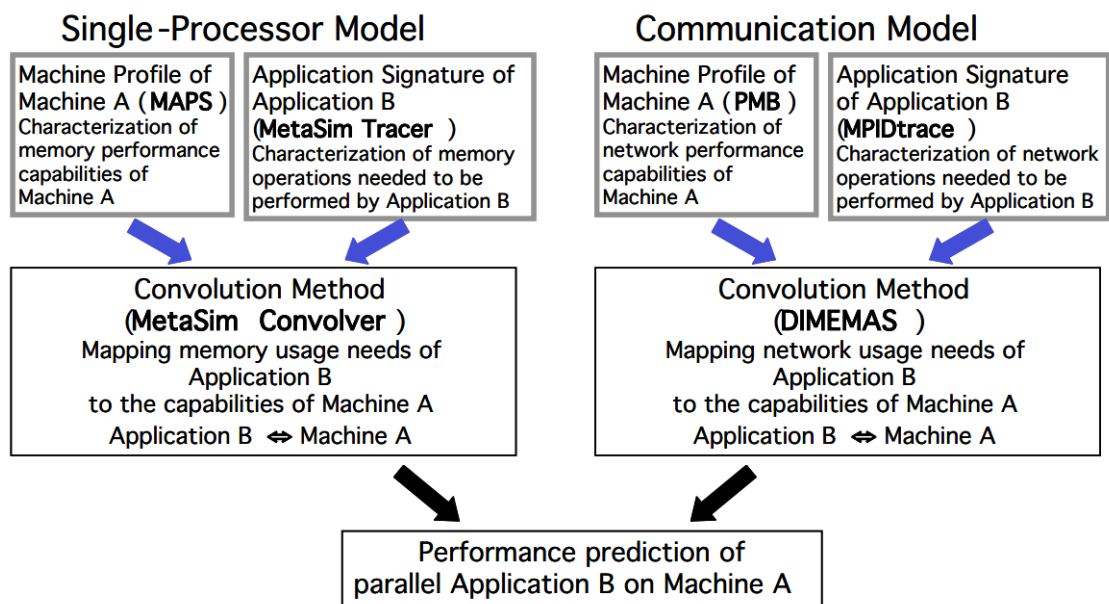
Single-Processor Model

Machine Profile of Machine A (MAPS) Characterization of memory performance capabilities of Machine A

Application Signature of Application B (MetaSim Tracer ) Characterization of memory operations needed to be performed by Application B

Convolution Method (MetaSim Convolver ) Mapping memory usage needs of Application B to the capabilities of Machine A Application B ⇔ Machine A

Communication Model

Machine Profile of Machine A (PMB) Characterization of network performance capabilities of Machine A

Application Signature of Application B (MPIDtrace ) Characterization of network operations needed to be performed by Application B

Convolution Method (DIMEMAS ) Mapping network usage needs of Application B to the capabilities of Machine A Application B ⇔ Machine A

Performance prediction of parallel Application B on Machine A